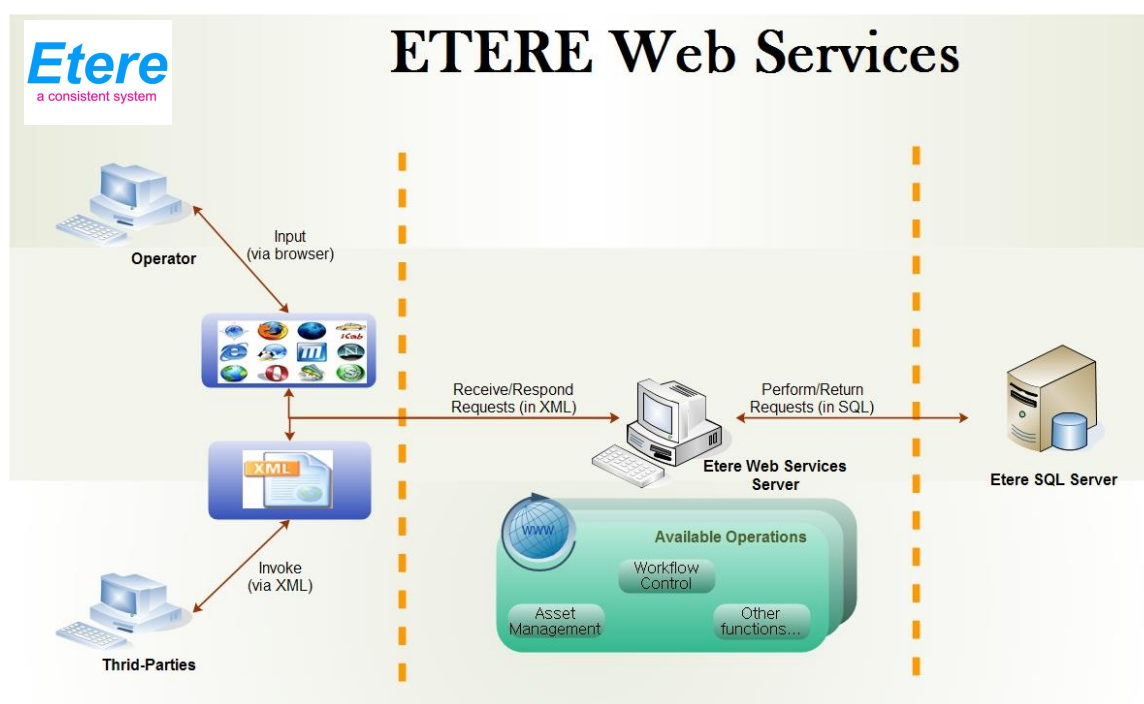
Etere
a consistent system

ETERE Web Services

Operator

Input
(via browser)

iCab

XML

Receive/Respond
Requests (in XML)

Perform/Return
Requests (in SQL)

Etere Web Services
Server

Etere SQL Server

Invoke
(via XML)

Thrid-Parties

WWW

Available Operations

Workflow
Control

Asset
Management

Other
functions...